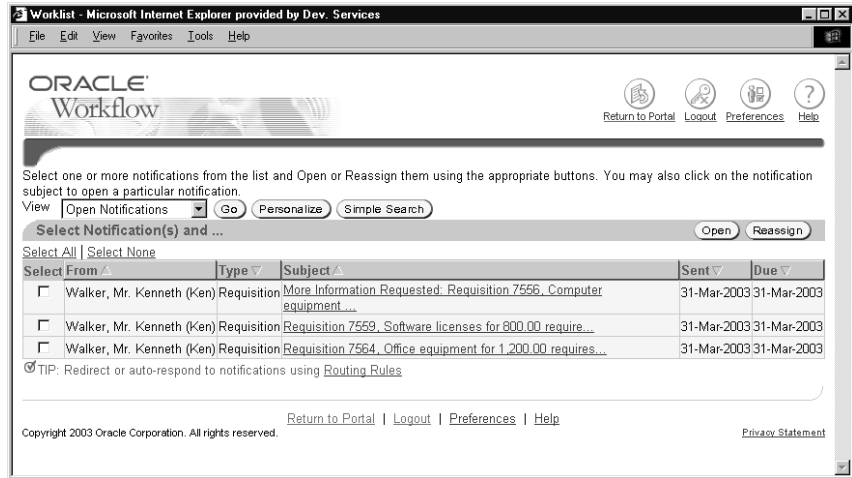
Worklist - Microsoft Internet Explorer provided by Dev. Services

File Edit View Favorites Tools Help

ORACLE
Workflow

Return to Portal Logout Preferences Help

Select one or more notifications from the list and Open or Reassign them using the appropriate buttons. You may also click on the notification subject to open a particular notification.

View Open Notifications Go Personalize Simple Search

Select Notification(s) and ...

Open Reassign

Select All | Select None

| Select | From | Type | Subject | Sent | Due |
|---|---|---|---|---|---|
| ☐ | Walker, Mr. Kenneth (Ken) | Requisition | More Information Requested: Requisition 7556, Computer equipment ... | 31-Mar-2003 | 31-Mar-2003 |
| ☐ | Walker, Mr. Kenneth (Ken) | Requisition | Requisition 7559, Software licenses for 800.00 require... | 31-Mar-2003 | 31-Mar-2003 |
| ☐ | Walker, Mr. Kenneth (Ken) | Requisition | Requisition 7564, Office equipment for 1,200.00 requires... | 31-Mar-2003 | 31-Mar-2003 |

TIP: Redirect or auto-respond to notifications using Routing Rules

Return to Portal | Logout | Preferences | Help

Copyright 2003 Oracle Corporation. All rights reserved.

Privacy Statement